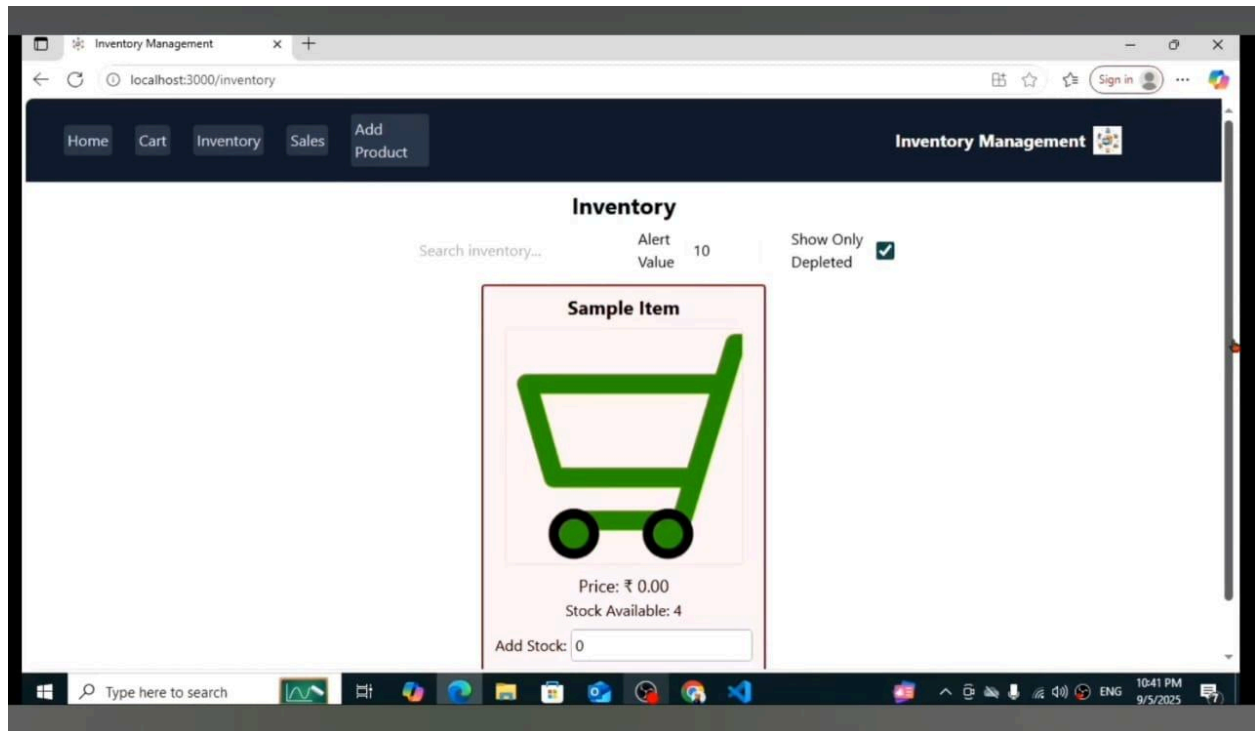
Inventory Management
localhost:3000/inventory
Sign in

Home Cart Inventory Sales Add Product
Inventory Management

Inventory
Search inventory...
Alert Value 10
Show Only Depleted

Sample Item
Price: ₹ 0.00
Stock Available: 4
Add Stock: 0

Type here to search
ENG
10:41 PM
9/5/2025